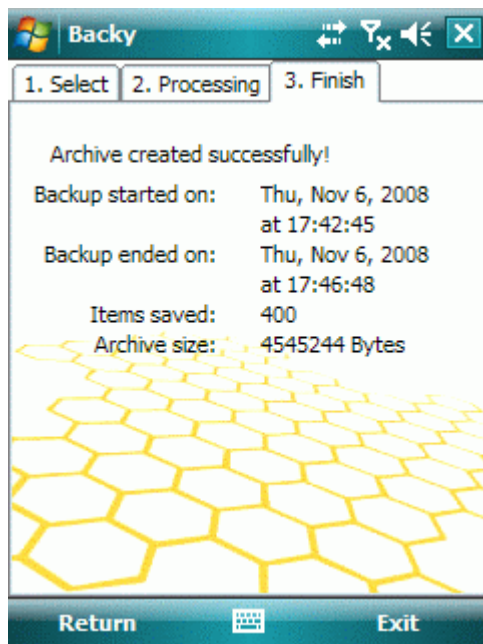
Backy

1. Select | 2. Processing | 3. Finish

Archive created successfully!

| Backup started on: | Thu, Nov 6, 2008 at 17:42:45 |
|---|---|
| Backup ended on: | Thu, Nov 6, 2008 at 17:46:48 |
| Items saved: | 400 |
| Archive size: | 4545244 Bytes |

Return Exit